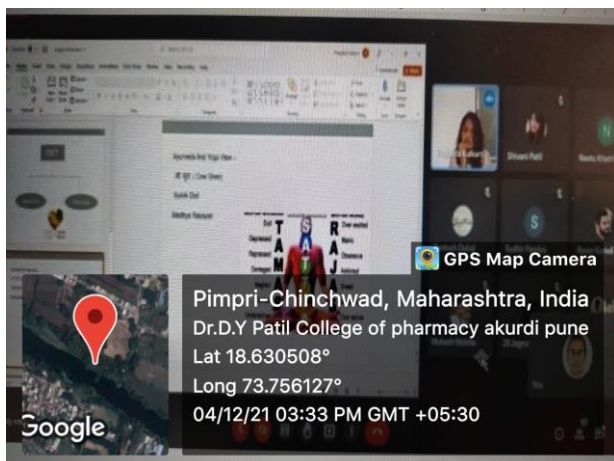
Ayurveda And Yoga View...

Satvik Diet

Shivani Patil

Neetu Kharw

GPS Map Camera

Pimpri-Chinchwad, Maharashtra, India
Dr.D.Y Patil College of pharmacy akurdi pune
Lat 18.630508°
Long 73.756127°
04/12/21 03:33 PM GMT +05:30

Google